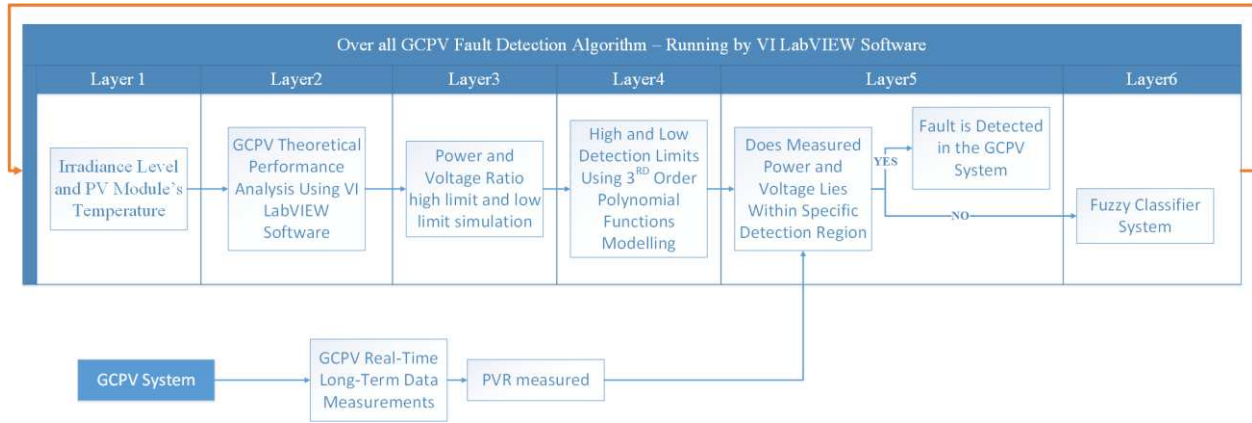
Over all GCPV Fault Detection Algorithm – Running by VI LabVIEW Software

| Layer 1 | Layer2 | Layer3 | Layer4 | Layer5 | Layer6 |
|---|---|---|---|---|---|

Irradiance Level and PV Module's Temperature

GCPV Theoretical Performance Analysis Using VI LabVIEW Software

Power and Voltage Ratio high limit and low limit simulation

High and Low Detection Limits Using 3$^{RD}$ Order Polynomial Functions Modelling

Does Measured Power and Voltage Lies Within Specific Detection Region

YES

Fault is Detected in the GCPV System

NO

Fuzzy Classifier System

GCPV System

GCPV Real-Time Long-Term Data Measurements

PVR measured